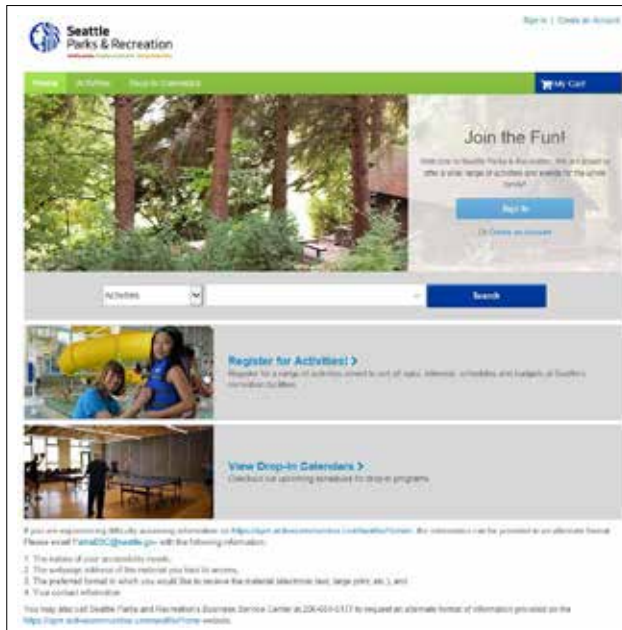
Seattle Parks & Recreation

Sign In | Create an Account

Home Activities Drop-In Calendars

My Cart

Join the Fun!

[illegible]

Sign In

Or Create an account

Activities

Search

Register for Activities! >

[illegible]

View Drop-In Calendars >

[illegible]

If you are experiencing difficulty accessing information on https://apm.activecommunities.com/seattle/home, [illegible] Please email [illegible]@seattle.gov with the following information:

1. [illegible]
2. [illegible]
3. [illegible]
4. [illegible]

You may also call Seattle Parks and Recreation's Business Service Center at 206-684-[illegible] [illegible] https://apm.activecommunities.com/seattle/home website.